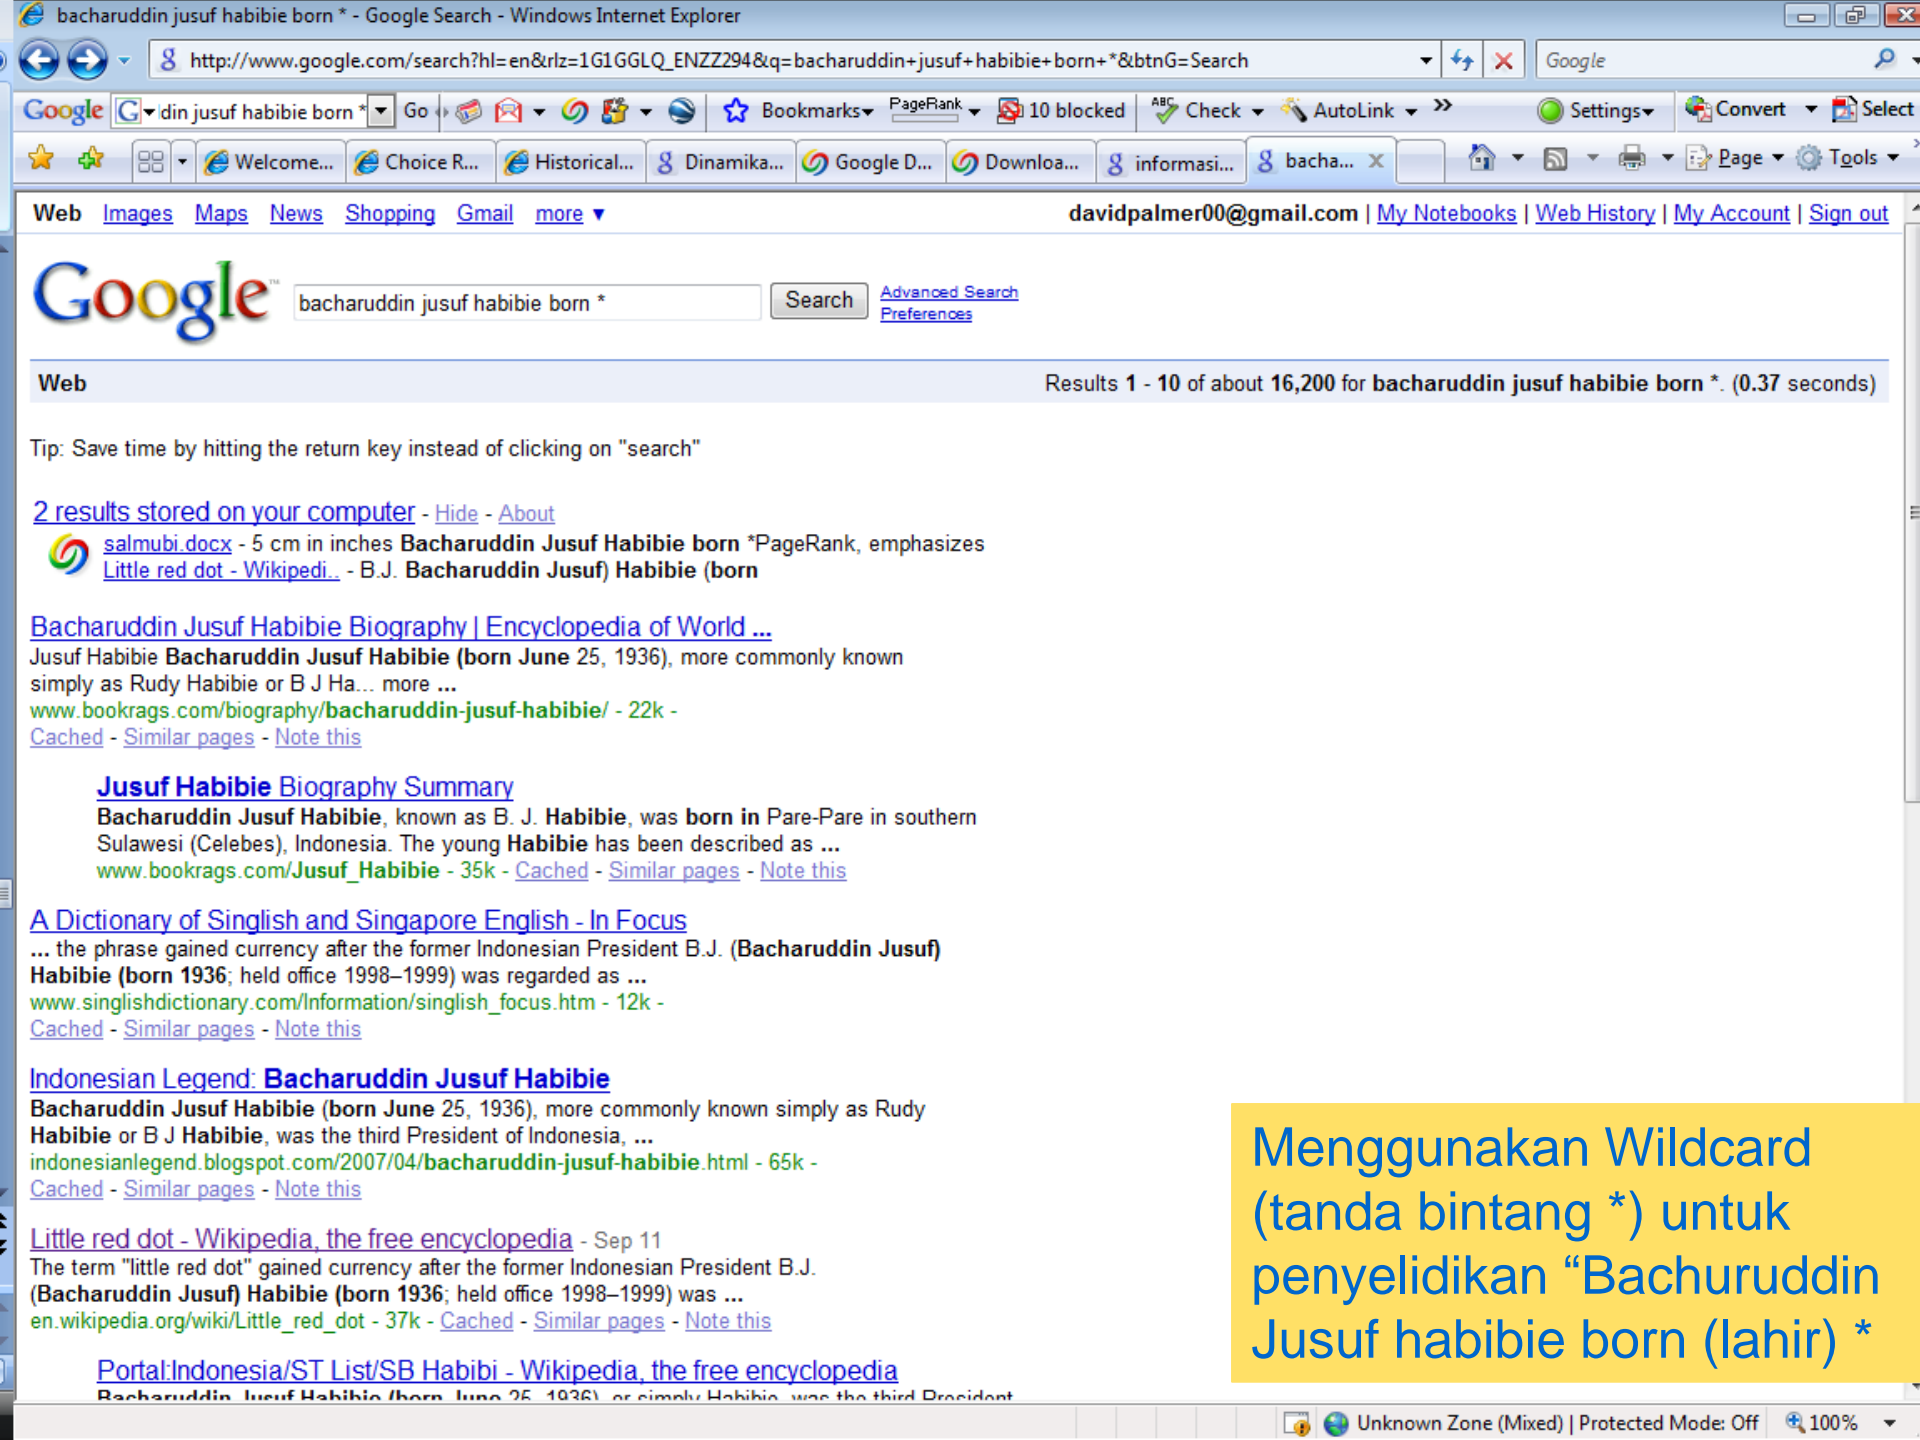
bacharuddin jusuf habibie born * - Google Search - Windows Internet Explorer

http://www.google.com/search?hl=en&rlz=1G1GGLQ_ENZZ294&q=bacharuddin+jusuf+habibie+born+*&btnG=Search

Google

Google din jusuf habibie born * Go Bookmarks PageRank 10 blocked Check AutoLink Settings Convert Select

Welcome... Choice R... Historical... Dinamika... Google D... Downloa... informasi... bacha... Page Tools

Web Images Maps News Shopping Gmail more ▼ davidpalmer00@gmail.com | My Notebooks | Web History | My Account | Sign out

bacharuddin jusuf habibie born * Search Advanced Search Preferences

Web Results 1 - 10 of about 16,200 for bacharuddin jusuf habibie born *. (0.37 seconds)

Tip: Save time by hitting the return key instead of clicking on "search"

2 results stored on your computer - Hide - About
salmubi.docx - 5 cm in inches Bacharuddin Jusuf Habibie born *PageRank, emphasizes
Little red dot - Wikipedi.. - B.J. Bacharuddin Jusuf) Habibie (born

Bacharuddin Jusuf Habibie Biography | Encyclopedia of World ...
Jusuf Habibie Bacharuddin Jusuf Habibie (born June 25, 1936), more commonly known simply as Rudy Habibie or B J Ha... more ...
www.bookrags.com/biography/bacharuddin-jusuf-habibie/ - 22k -
Cached - Similar pages - Note this

Jusuf Habibie Biography Summary
Bacharuddin Jusuf Habibie, known as B. J. Habibie, was born in Pare-Pare in southern Sulawesi (Celebes), Indonesia. The young Habibie has been described as ...
www.bookrags.com/Jusuf_Habibie - 35k - Cached - Similar pages - Note this

A Dictionary of Singlish and Singapore English - In Focus
... the phrase gained currency after the former Indonesian President B.J. (Bacharuddin Jusuf) Habibie (born 1936; held office 1998–1999) was regarded as ...
www.singlishdictionary.com/Information/singlish_focus.htm - 12k -
Cached - Similar pages - Note this

Indonesian Legend: Bacharuddin Jusuf Habibie
Bacharuddin Jusuf Habibie (born June 25, 1936), more commonly known simply as Rudy Habibie or B J Habibie, was the third President of Indonesia, ...
indonesianlegend.blogspot.com/2007/04/bacharuddin-jusuf-habibie.html - 65k -
Cached - Similar pages - Note this

Little red dot - Wikipedia, the free encyclopedia - Sep 11
The term "little red dot" gained currency after the former Indonesian President B.J. (Bacharuddin Jusuf) Habibie (born 1936; held office 1998–1999) was ...
en.wikipedia.org/wiki/Little_red_dot - 37k - Cached - Similar pages - Note this

Portal:Indonesia/ST List/SB Habibi - Wikipedia, the free encyclopedia
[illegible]

Menggunakan Wildcard (tanda bintang *) untuk penyelidikan “Bachuruddin Jusuf habibie born (lahir) *

Unknown Zone (Mixed) | Protected Mode: Off 100%